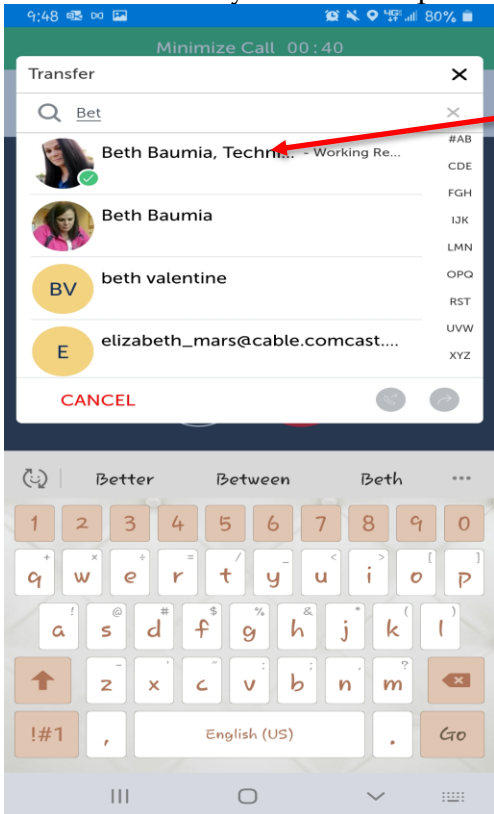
9:48 80%

Minimize Call 00:40

Transfer

Bet

Beth Baumia, Techni... - Working Re...

Beth Baumia

BV beth valentine

E elizabeth_mars@cable.comcast....

#AB
CDE
FGH
IJK
LMN
OPQ
RST
UVW
XYZ

CANCEL

Better Between Beth ···

1 2 3 4 5 6 7 8 9 0

q w e r t y u i o p

a s d f g h j k l

z x c v b n m

!#1 , English (US) . Go